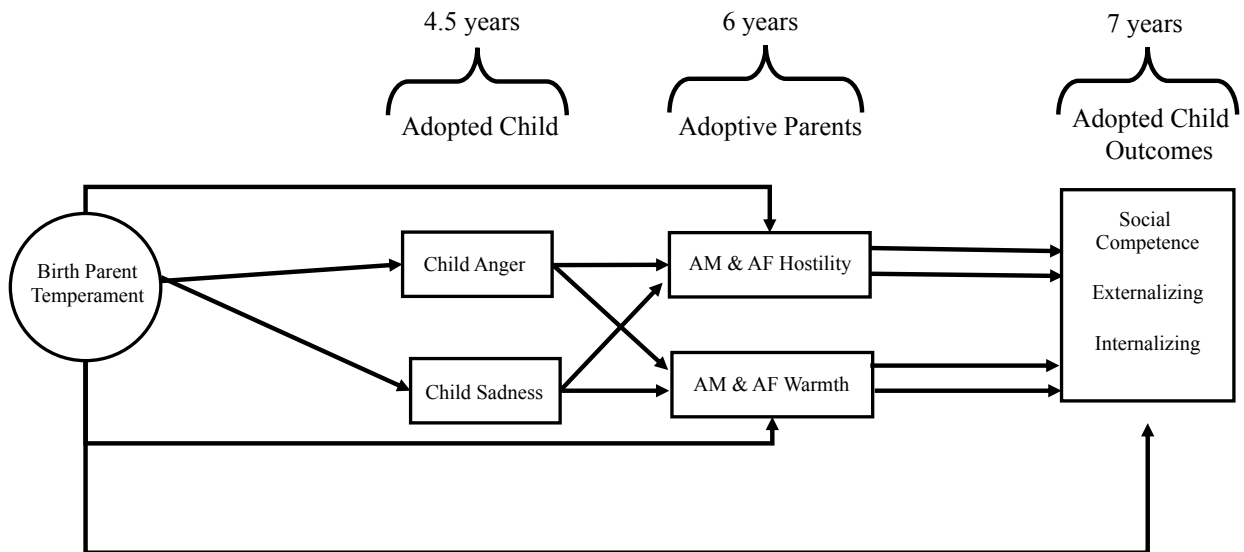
4.5 years

Adopted Child

6 years

Adoptive Parents

7 years

Adopted Child Outcomes

Birth Parent Temperament

Child Anger

Child Sadness

AM & AF Hostility

AM & AF Warmth

Social Competence

Externalizing

Internalizing